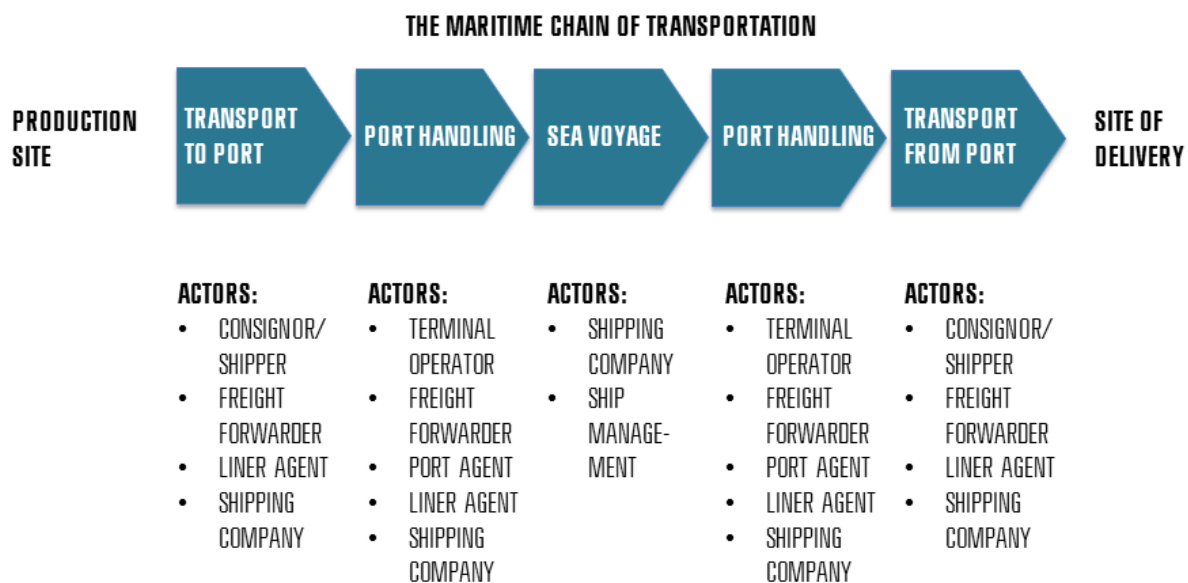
THE MARITIME CHAIN OF TRANSPORTATION

PRODUCTION SITE

TRANSPORT TO PORT

PORT HANDLING

SEA VOYAGE

PORT HANDLING

TRANSPORT FROM PORT

SITE OF DELIVERY

ACTORS:
• CONSIGNOR/ SHIPPER
• FREIGHT FORWARDER
• LINER AGENT
• SHIPPING COMPANY

ACTORS:
• TERMINAL OPERATOR
• FREIGHT FORWARDER
• PORT AGENT
• LINER AGENT
• SHIPPING COMPANY

ACTORS:
• SHIPPING COMPANY
• SHIP MANAGEMENT

ACTORS:
• TERMINAL OPERATOR
• FREIGHT FORWARDER
• PORT AGENT
• LINER AGENT
• SHIPPING COMPANY

ACTORS:
• CONSIGNOR/ SHIPPER
• FREIGHT FORWARDER
• LINER AGENT
• SHIPPING COMPANY